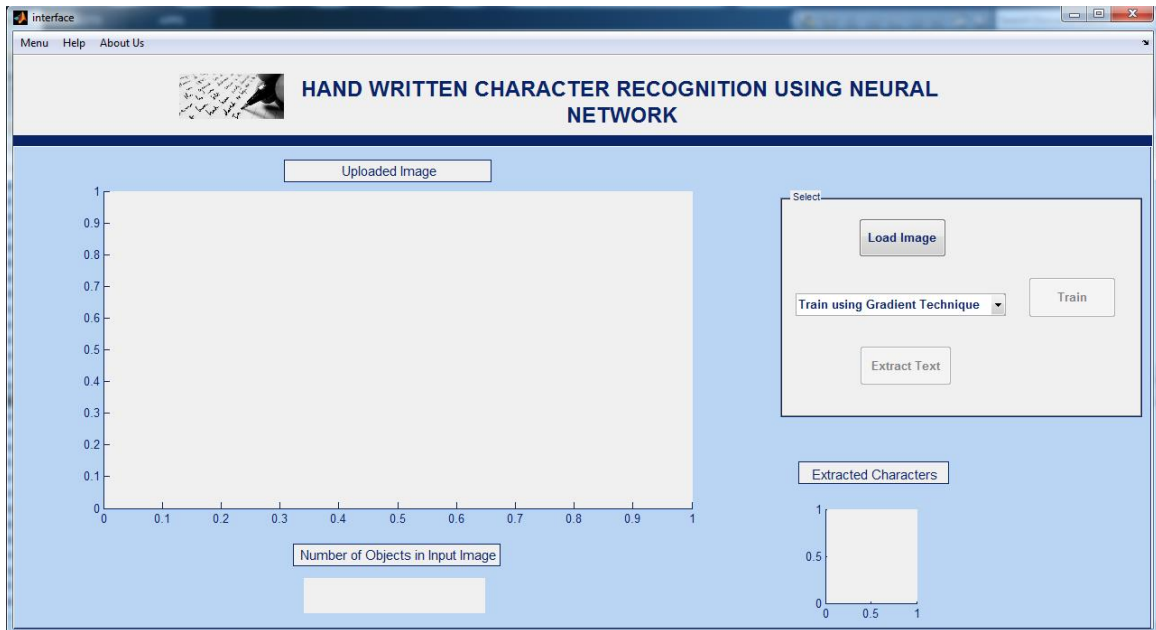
interface

Menu Help About Us

HAND WRITTEN CHARACTER RECOGNITION USING NEURAL NETWORK

Uploaded Image

1
0.9
0.8
0.7
0.6
0.5
0.4
0.3
0.2
0.1
0
0 0.1 0.2 0.3 0.4 0.5 0.6 0.7 0.8 0.9 1

Select

Load Image

Train using Gradient Technique

Train

Extract Text

Extracted Characters

1
0.5
0
0 0.5 1

Number of Objects in Input Image